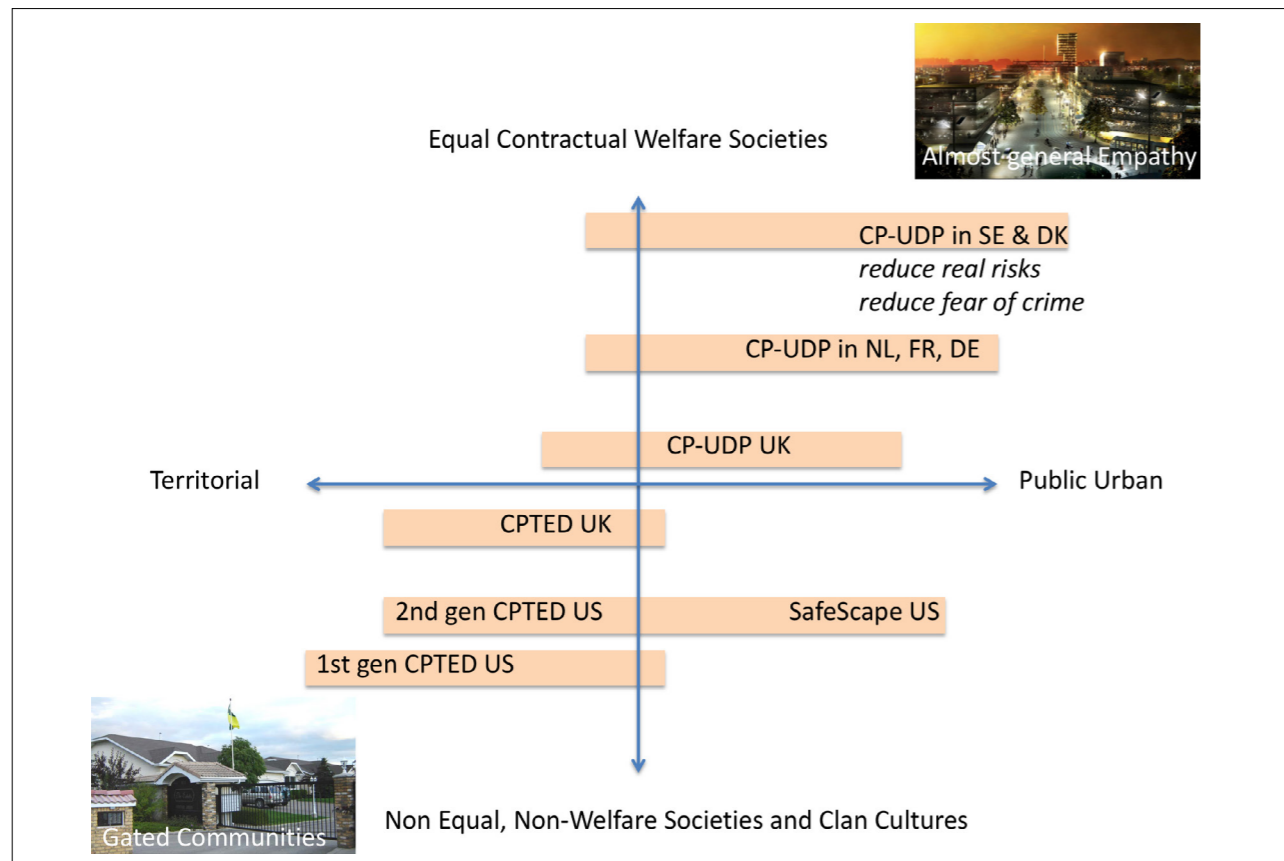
Equal Contractual Welfare Societies

Almost general Empathy

CP-UDP in SE & DK
*reduce real risks*
*reduce fear of crime*

CP-UDP in NL, FR, DE

CP-UDP UK

Territorial

Public Urban

CPTED UK

2nd gen CPTED US

SafeScape US

1st gen CPTED US

Gated Communities

Non Equal, Non-Welfare Societies and Clan Cultures